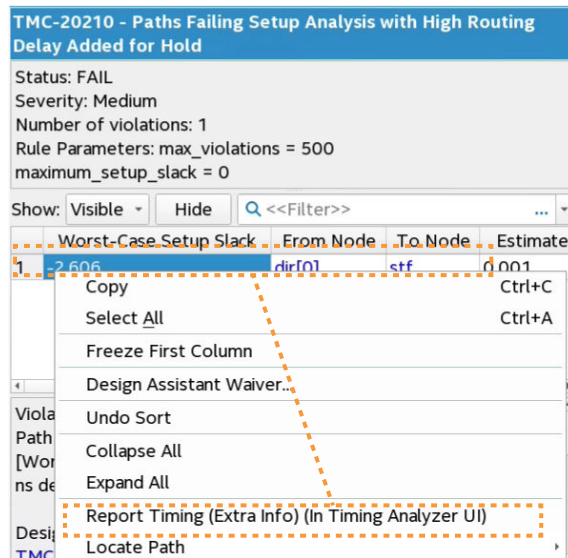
TMC-20210 - Paths Failing Setup Analysis with High Routing Delay Added for Hold

Status: FAIL
Severity: Medium
Number of violations: 1
Rule Parameters: max_violations = 500
maximum_setup_slack = 0

Show: Visible Hide <<Filter>> ...

| | Worst-Case Setup Slack | From Node | To Node | Estimate |
|---|---|---|---|---|
| 1 | -2.606 | dir[0] | stf | 0.001 |

Copy Ctrl+C
Select All Ctrl+A
Freeze First Column
Design Assistant Waiver...
Undo Sort
Collapse All
Expand All
Report Timing (Extra Info) (In Timing Analyzer UI)
Locate Path

Viola
Path
[Wor
ns de

Desi
TMC